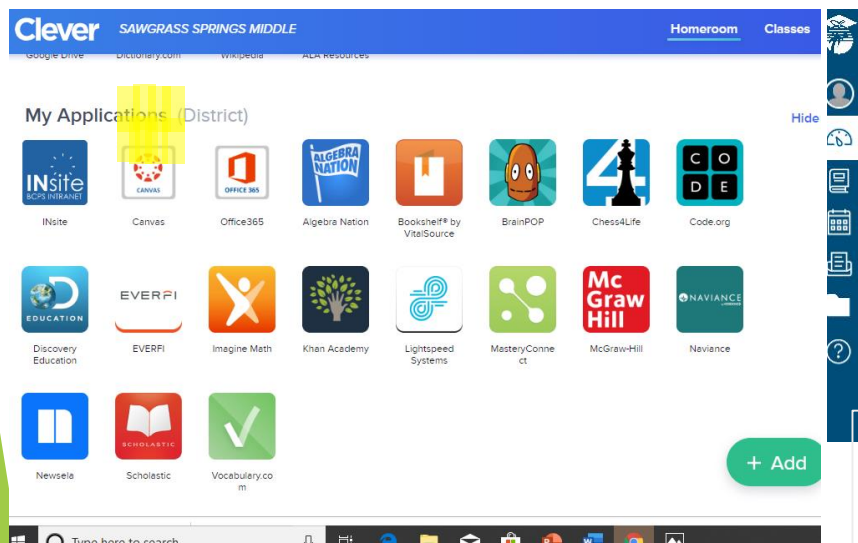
Clever SAWGRASS SPRINGS MIDDLE Homeroom Classes

Google Drive Dictionary.com Wikipedia ALA Resources

My Applications (District)

Hide

INsite BCPS INTRANET
INsite

CANVAS
Canvas

OFFICE 365
Office365

ALGEBRA NATION
Algebra Nation

Bookshelf® by VitalSource

BrainPOP

Chess4Life

C O D E
Code.org

EDUCATION
Discovery Education

EVERFI
EVERFI

Imagine Math

Khan Academy

Lightspeed Systems

MasteryConnect

Mc Graw Hill
McGraw-Hill

NAVIANCE
Naviance

Newsela

SCHOLASTIC
Scholastic

Vocabulary.com

+ Add

Type here to search